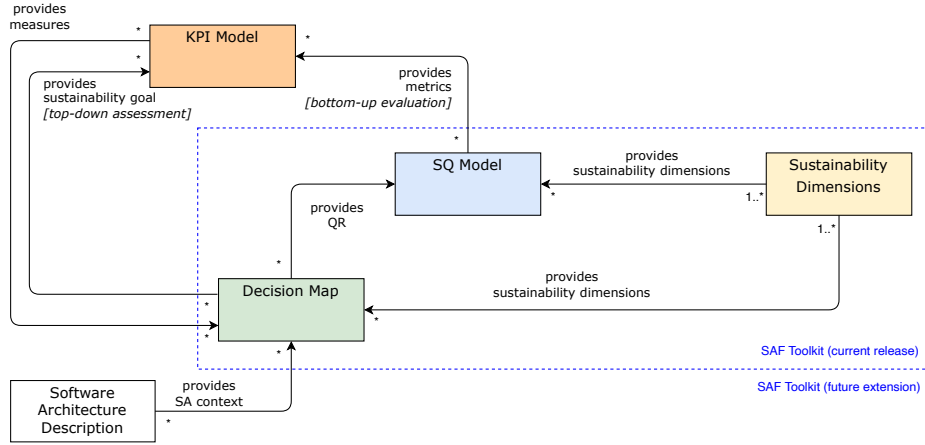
provides
measures

*

KPI Model

*

*

provides
sustainability goal
[top-down assessment]

provides
metrics
[bottom-up evaluation]

*

SQ Model

provides
sustainability dimensions

Sustainability
Dimensions

*

1..*

provides
QR

1..*

*

Decision Map

provides
sustainability dimensions

*

*

*

SAF Toolkit (current release)

*

Software
Architecture
Description

provides
SA context

SAF Toolkit (future extension)

*